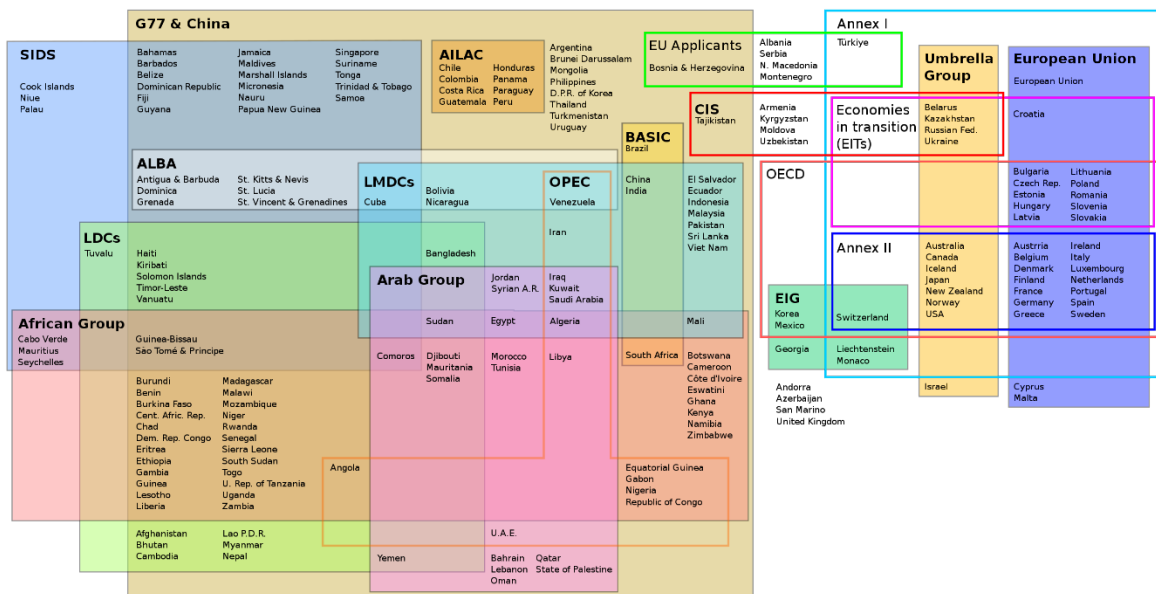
G77 & China

SIDS
Cook Islands
Niue
Palau

Bahamas
Barbados
Belize
Dominican Republic
Fiji
Guyana

Jamaica
Maldives
Marshall Islands
Micronesia
Nauru
Papua New Guinea

Singapore
Suriname
Tonga
Trinidad & Tobago
Samoa

AILAC
Chile
Colombia
Costa Rica
Guatemala

Honduras
Panama
Paraguay
Peru

Argentina
Brunei Darussalam
Mongolia
Philippines
D.P.R. of Korea
Thailand
Turkmenistan
Uruguay

EU Applicants
Bosnia & Herzegovina

Albania
Serbia
N. Macedonia
Montenegro

Annex I
Türkiye

Umbrella Group

European Union
European Union

CIS
Tajikistan

Armenia
Kyrgyzstan
Moldova
Uzbekistan

Economies in transition (EITs)

Belarus
Kazakhstan
Russian Fed.
Ukraine

Croatia

BASIC
Brazil

ALBA
Antigua & Barbuda
Dominica
Grenada

St. Kitts & Nevis
St. Lucia
St. Vincent & Grenadines

LMDCs
Cuba

Bolivia
Nicaragua

OPEC
Venezuela

China
India

El Salvador
Ecuador
Indonesia
Malaysia
Pakistan
Sri Lanka
Viet Nam

OECD

Bulgaria
Czech Rep.
Estonia
Hungary
Latvia

Lithuania
Poland
Romania
Slovenia
Slovakia

LDCs
Tuvalu

Haiti
Kiribati
Solomon Islands
Timor-Leste
Vanuatu

Bangladesh

Iran

Annex II

Australia
Canada
Iceland
Japan
New Zealand
Norway
USA

Austrria
Belgium
Denmark
Finland
France
Germany
Greece

Ireland
Italy
Luxembourg
Netherlands
Portugal
Spain
Sweden

Arab Group

Jordan
Syrian A.R.

Iraq
Kuwait
Saudi Arabia

EIG
Korea
Mexico

Switzerland

African Group
Cabo Verde
Mauritius
Seychelles

Guinea-Bissau
Sao Tomé & Principe

Sudan

Egypt

Algeria

Mali

Georgia

Liechtenstein
Monaco

Comoros

Djibouti
Mauritania
Somalia

Morocco
Tunisia

Libya

South Africa

Botswana
Cameroon
Côte d'Ivoire
Eswatini
Ghana
Kenya
Namibia
Zimbabwe

Andorra
Azerbaijan
San Marino
United Kingdom

Israel

Cyprus
Malta

Burundi
Benin
Burkina Faso
Cent. Afric. Rep.
Chad
Dem. Rep. Congo
Eritrea
Ethiopia
Gambia
Guinea
Lesotho
Liberia

Madagascar
Malawi
Mozambique
Niger
Rwanda
Senegal
Sierra Leone
South Sudan
Togo
U. Rep. of Tanzania
Uganda
Zambia

Angola

Equatorial Guinea
Gabon
Nigeria
Republic of Congo

Afghanistan
Bhutan
Cambodia

Lao P.D.R.
Myanmar
Nepal

U.A.E.

Yemen

Bahrain
Lebanon
Oman

Qatar
State of Palestine